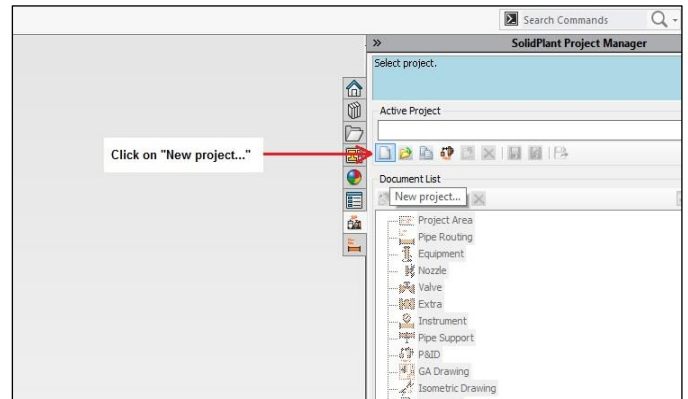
Search Commands

»

SolidPlant Project Manager

Select project.

Active Project

Click on "New project..."

Document List

New project...

Project Area
Pipe Routing
Equipment
Nozzle
Valve
Extra
Instrument
Pipe Support
P&ID
GA Drawing
Isometric Drawing